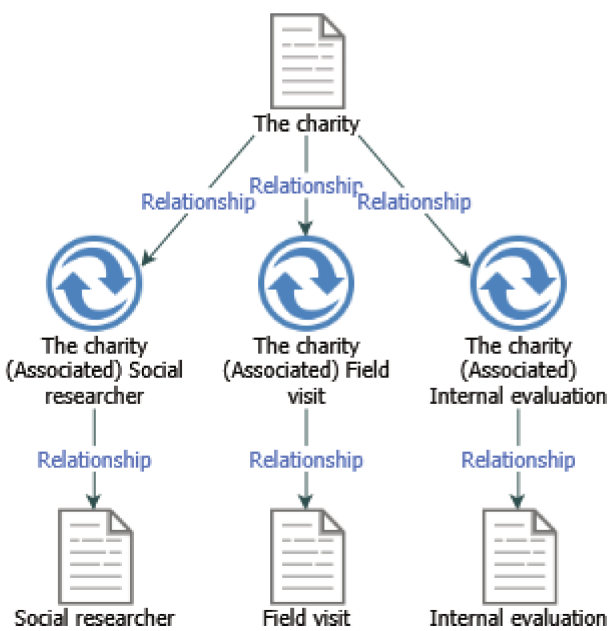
The charity

Relationship
Relationship
Relationship

The charity (Associated) Social researcher

The charity (Associated) Field visit

The charity (Associated) Internal evaluation

Relationship
Relationship
Relationship

Social researcher
Field visit
Internal evaluation